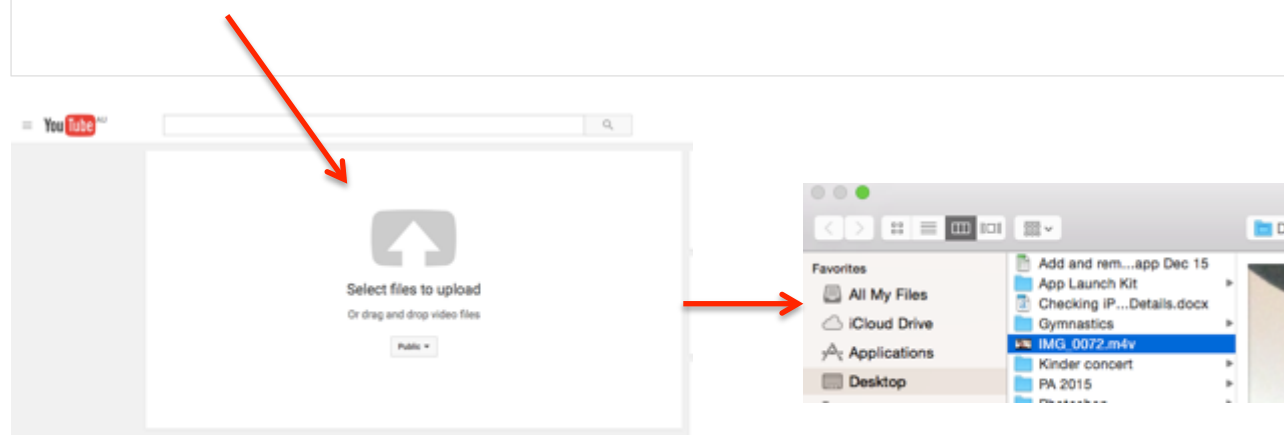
YouTube AU

Select files to upload

Or drag and drop video files

Public

Favorites

All My Files

iCloud Drive

Applications

Desktop

Add and rem...app Dec 15

App Launch Kit

Checking iP...Details.docx

Gymnastics

IMG_0072.m4v

Kinder concert

PA 2015

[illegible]

D